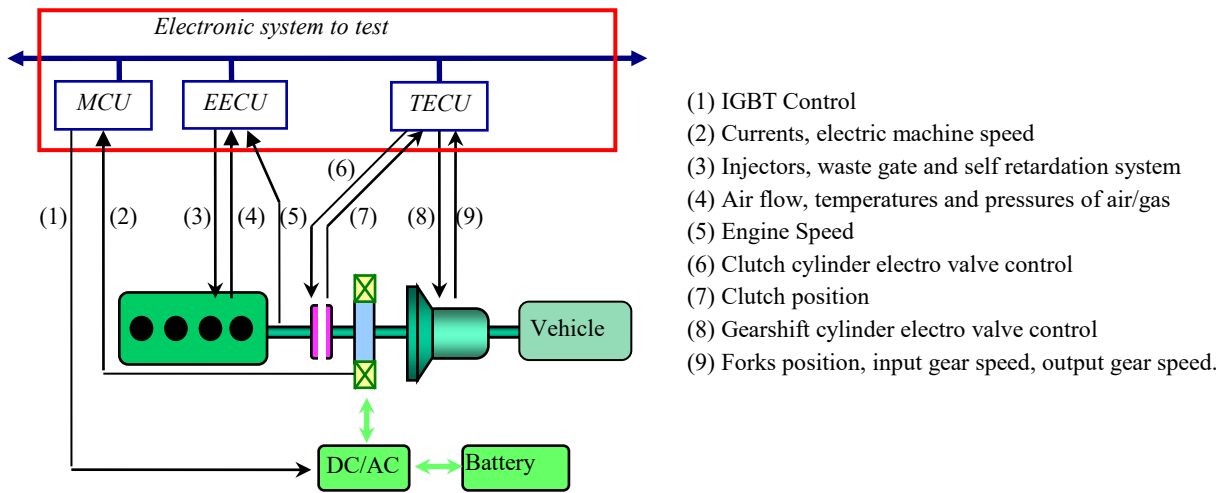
Electronic system to test

MCU

EECU

TECU

(1)

(2)

(3)

(4)

(5)

(6)

(7)

(8)

(9)

Vehicle

DC/AC

Battery

(1) IGBT Control
(2) Currents, electric machine speed
(3) Injectors, waste gate and self retardation system
(4) Air flow, temperatures and pressures of air/gas
(5) Engine Speed
(6) Clutch cylinder electro valve control
(7) Clutch position
(8) Gearshift cylinder electro valve control
(9) Forks position, input gear speed, output gear speed.